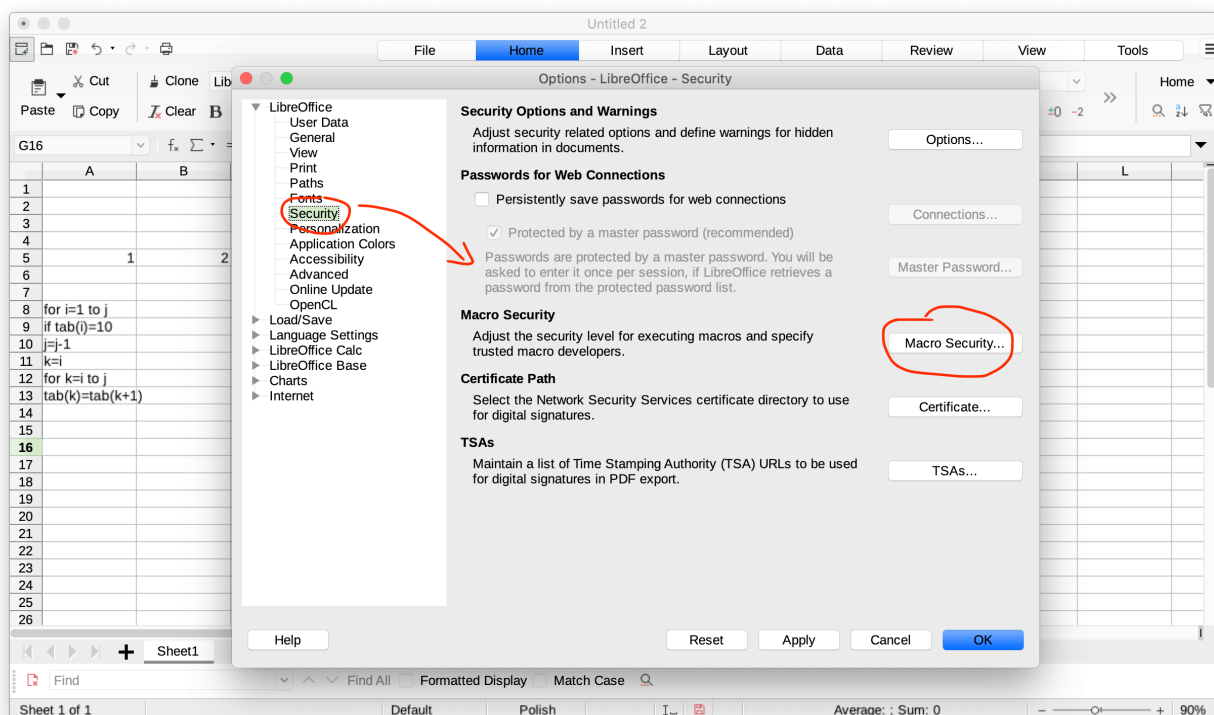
Untitled 2

File Home Insert Layout Data Review View Tools

Cut Clone Lib
Paste Copy Clear B

Home

G16

| | A | B |
|---|---|---|
| 1 | | |
| 2 | | |
| 3 | | |
| 4 | | |
| 5 | 1 | 2 |
| 6 | | |
| 7 | | |
| 8 | for i=1 to j | |
| 9 | if tab(i)=10 | |
| 10 | j=j-1 | |
| 11 | k=i | |
| 12 | for k=i to j | |
| 13 | tab(k)=tab(k+1) | |
| 14 | | |
| 15 | | |
| 16 | | |
| 17 | | |
| 18 | | |
| 19 | | |
| 20 | | |
| 21 | | |
| 22 | | |
| 23 | | |
| 24 | | |
| 25 | | |
| 26 | | |

L

Options - LibreOffice - Security

LibreOffice
User Data
General
View
Print
Paths
Fonts
Security
Personalization
Application Colors
Accessibility
Advanced
Online Update
OpenCL
Load/Save
Language Settings
LibreOffice Calc
LibreOffice Base
Charts
Internet

Security Options and Warnings
Adjust security related options and define warnings for hidden information in documents.
Options...

Passwords for Web Connections
Persistently save passwords for web connections
Connections...
Protected by a master password (recommended)
Passwords are protected by a master password. You will be asked to enter it once per session, if LibreOffice retrieves a password from the protected password list.
Master Password...

Macro Security
Adjust the security level for executing macros and specify trusted macro developers.
Macro Security...

Certificate Path
Select the Network Security Services certificate directory to use for digital signatures.
Certificate...

TSAs
Maintain a list of Time Stamping Authority (TSA) URLs to be used for digital signatures in PDF export.
TSAs...

Help Reset Apply Cancel OK

Sheet1

Find Find All Formatted Display Match Case

Sheet 1 of 1 Default Polish Average: ; Sum: 0 90%